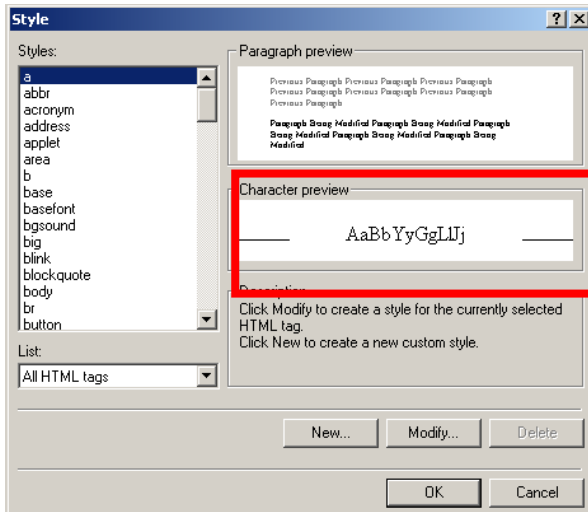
Style

?

Styles:

a
abbr
acronym
address
applet
area
b
base
basefont
bgsound
big
blink
blockquote
body
br
button

List:

All HTML tags

Paragraph preview

Previous Paragraph Previous Paragraph Previous Paragraph Previous Paragraph Previous Paragraph Previous Paragraph Previous Paragraph

Paragraph Being Modified Paragraph Being Modified Paragraph Being Modified Paragraph Being Modified Paragraph Being Modified

Character preview

AaBbYyGgLlJj

Description

Click Modify to create a style for the currently selected HTML tag.
Click New to create a new custom style.

New...

Modify...

Delete

OK

Cancel